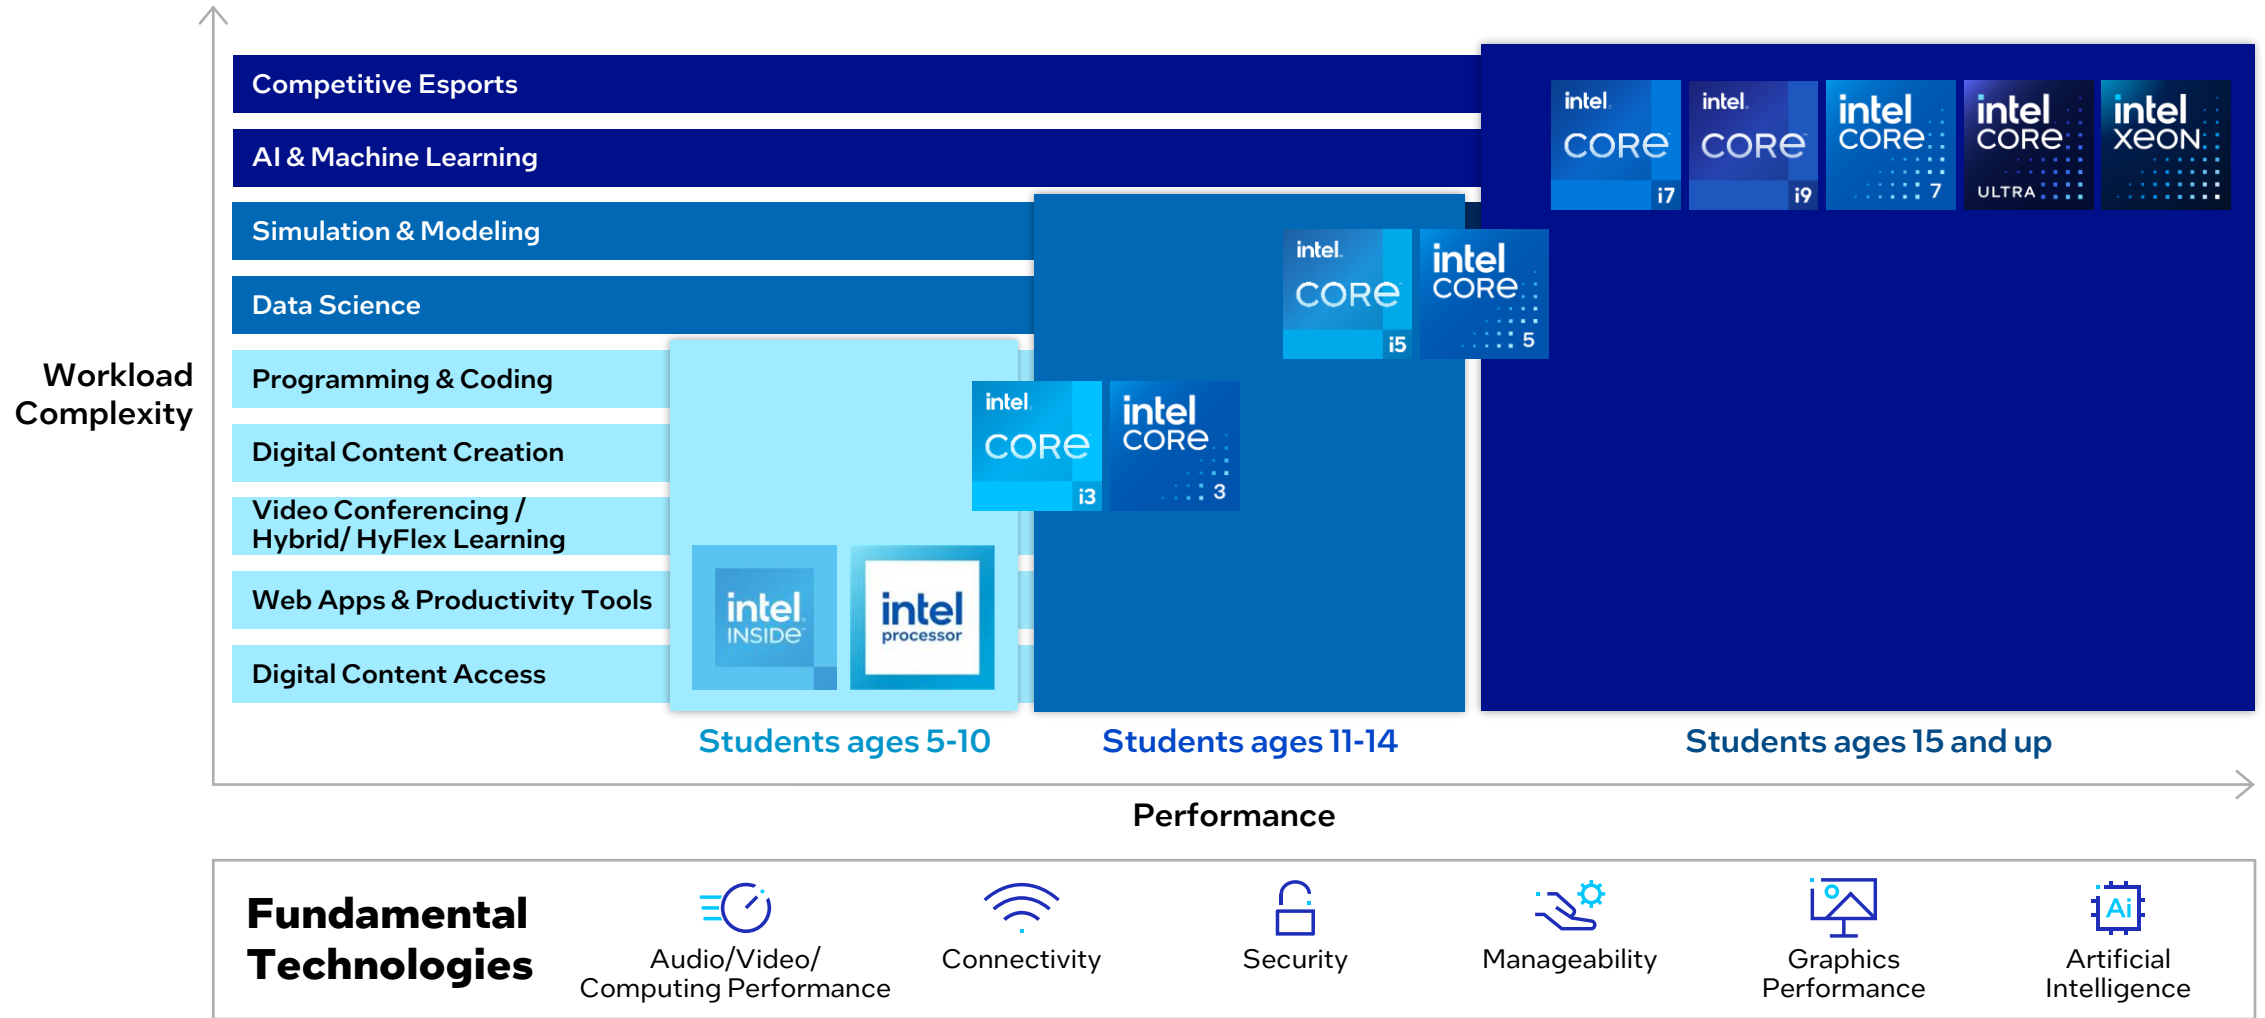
Workload Complexity

Competitive Esports

AI & Machine Learning

Simulation & Modeling

Data Science

Programming & Coding

Digital Content Creation

Video Conferencing / Hybrid/ HyFlex Learning

Web Apps & Productivity Tools

Digital Content Access

intel. CORE i7

intel. CORE i9

intel CORE 7

intel CORE ULTRA

intel XEON

intel. CORE i5

intel CORE 5

intel. CORE i3

intel CORE 3

intel INSIDE

intel processor

Students ages 5-10

Students ages 11-14

Students ages 15 and up

Performance

Fundamental Technologies

Audio/Video/ Computing Performance

Connectivity

Security

Manageability

Graphics Performance

Ai

Artificial Intelligence